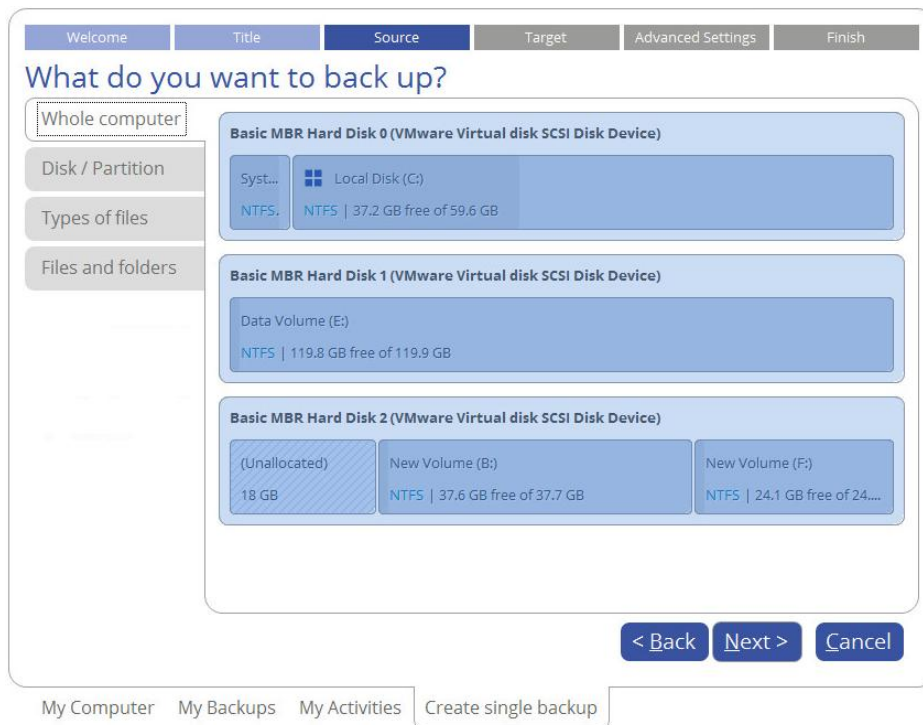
Welcome Title Source Target Advanced Settings Finish

What do you want to back up?

Whole computer
Disk / Partition
Types of files
Files and folders

Basic MBR Hard Disk 0 (VMware Virtual disk SCSI Disk Device)

Syst...
NTFS.

Local Disk (C:)
NTFS | 37.2 GB free of 59.6 GB

Basic MBR Hard Disk 1 (VMware Virtual disk SCSI Disk Device)

Data Volume (E:)
NTFS | 119.8 GB free of 119.9 GB

Basic MBR Hard Disk 2 (VMware Virtual disk SCSI Disk Device)

(Unallocated)
18 GB

New Volume (B:)
NTFS | 37.6 GB free of 37.7 GB

New Volume (F:)
NTFS | 24.1 GB free of 24....

< Back Next > Cancel

My Computer My Backups My Activities Create single backup